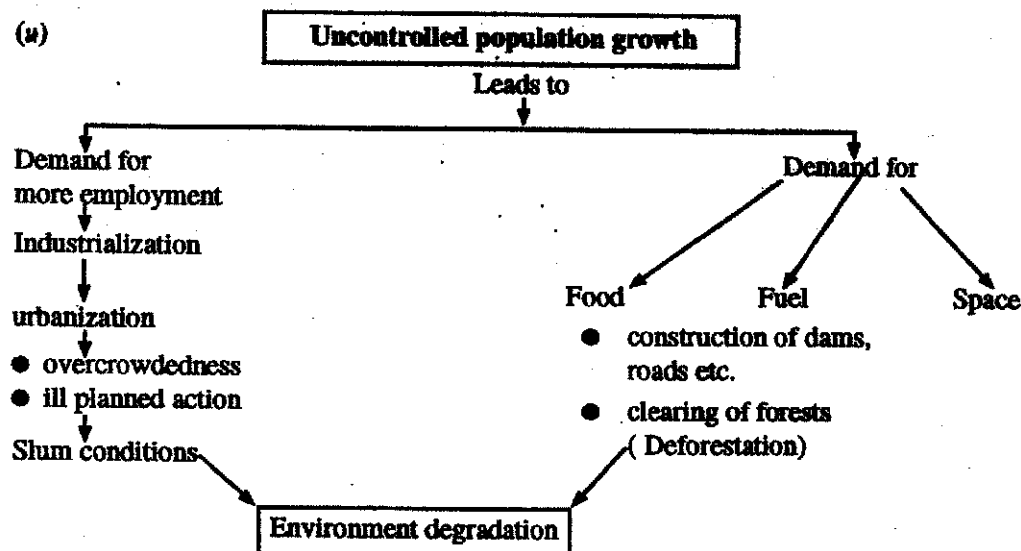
(ii)

Uncontrolled population growth

Leads to

Demand for more employment

Industrialization

urbanization

● overcrowdedness
● ill planned action

Slum conditions

Demand for

Food

Fuel

Space

● construction of dams, roads etc.
● clearing of forests (Deforestation)

Environment degradation